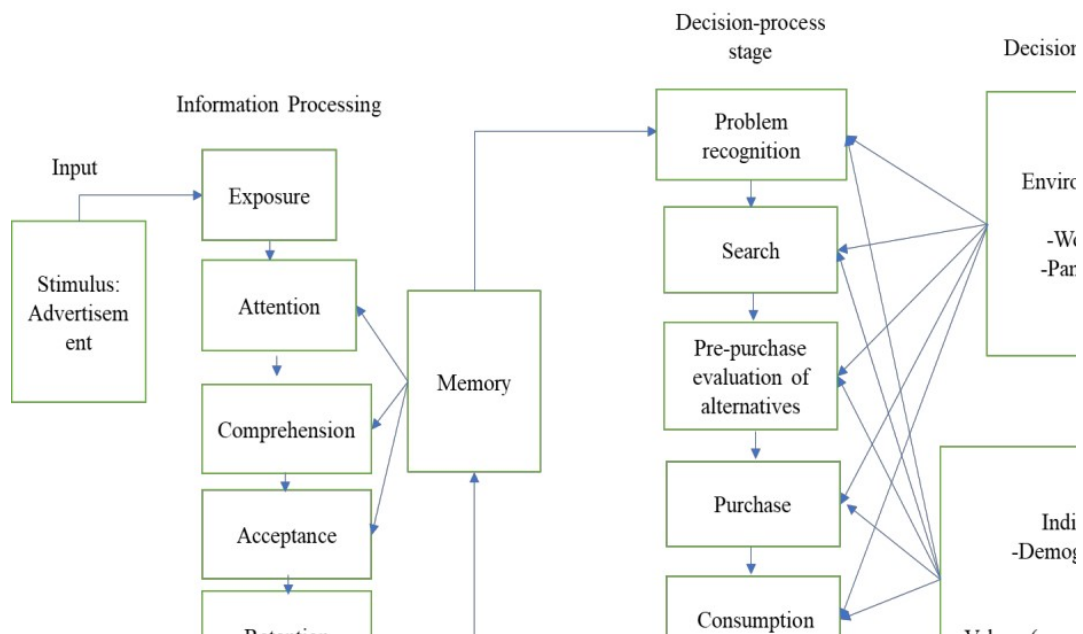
Decision-process stage

Decisio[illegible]

Information Processing

Input

Exposure

Stimulus: Advertisem ent

Attention

Memory

Comprehension

Acceptance

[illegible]

Problem recognition

Search

Pre-purchase evaluation of alternatives

Purchase

Consumption

Enviro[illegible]

-Wo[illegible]

-Par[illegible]

Indi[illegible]

-Demog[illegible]

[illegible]